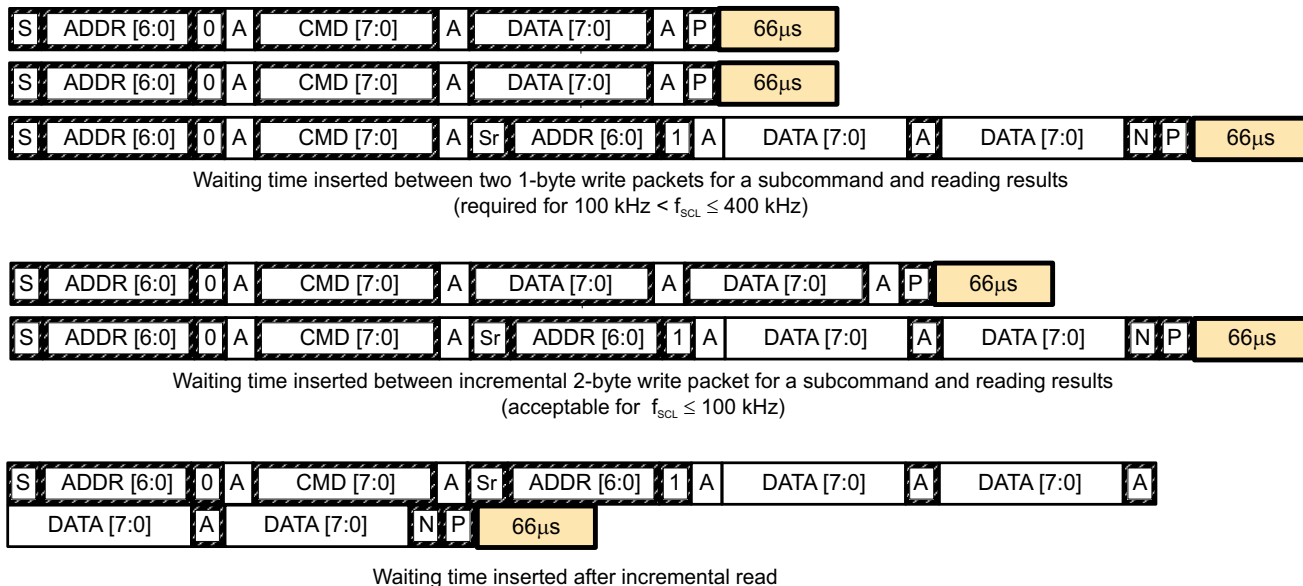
| S | ADDR [6:0] | 0 | A | CMD [7:0] | A | DATA [7:0] | A | P | 66μs |
|---|---|---|---|---|---|---|---|---|---|

| S | ADDR [6:0] | 0 | A | CMD [7:0] | A | DATA [7:0] | A | P | 66μs |
|---|---|---|---|---|---|---|---|---|---|

| S | ADDR [6:0] | 0 | A | CMD [7:0] | A | Sr | ADDR [6:0] | 1 | A | DATA [7:0] | A | DATA [7:0] | N | P | 66μs |
|---|---|---|---|---|---|---|---|---|---|---|---|---|---|---|---|

Waiting time inserted between two 1-byte write packets for a subcommand and reading results (required for 100 kHz < $f_{SCL}$ ≤ 400 kHz)

| S | ADDR [6:0] | 0 | A | CMD [7:0] | A | DATA [7:0] | A | DATA [7:0] | A | P | 66μs |
|---|---|---|---|---|---|---|---|---|---|---|---|

| S | ADDR [6:0] | 0 | A | CMD [7:0] | A | Sr | ADDR [6:0] | 1 | A | DATA [7:0] | A | DATA [7:0] | N | P | 66μs |
|---|---|---|---|---|---|---|---|---|---|---|---|---|---|---|---|

Waiting time inserted between incremental 2-byte write packet for a subcommand and reading results (acceptable for $f_{SCL}$ ≤ 100 kHz)

| S | ADDR [6:0] | 0 | A | CMD [7:0] | A | Sr | ADDR [6:0] | 1 | A | DATA [7:0] | A | DATA [7:0] | A |
|---|---|---|---|---|---|---|---|---|---|---|---|---|---|

| DATA [7:0] | A | DATA [7:0] | N | P | 66μs |
|---|---|---|---|---|---|

Waiting time inserted after incremental read